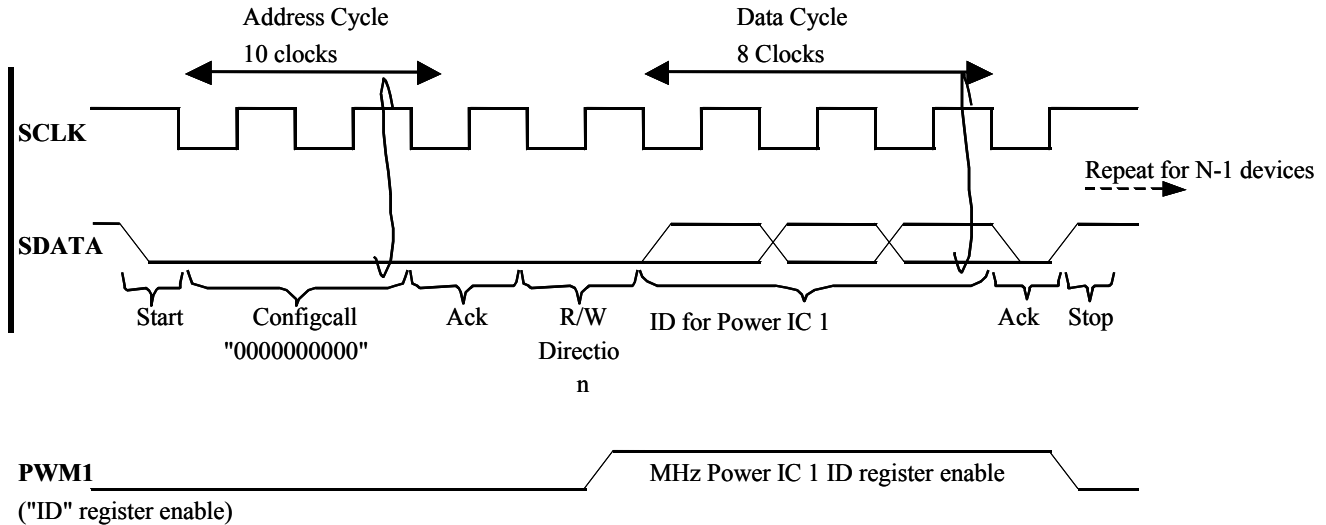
Address Cycle
10 clocks

Data Cycle
8 Clocks

SCLK

Repeat for N-1 devices

SDATA

Start

Configcall
"0000000000"

Ack

R/W
Directio
n

ID for Power IC 1

Ack

Stop

PWM1

MHz Power IC 1 ID register enable

("ID" register enable)